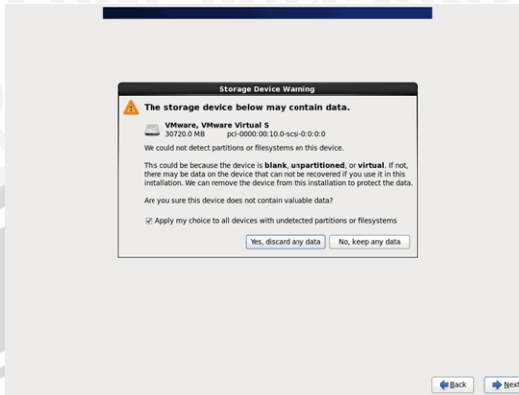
Storage Device Warning

The storage device below may contain data.

VMware, VMware Virtual S
30720.0 MB pci-0000:00:10.0-scsi-0:0:0:0

We could not detect partitions or filesystems on this device.

This could be because the device is **blank**, **unpartitioned**, or **virtual**. If not, there may be data on the device that can not be recovered if you use it in this installation. We can remove the device from this installation to protect the data.

Are you sure this device does not contain valuable data?

☑ Apply my choice to all devices with undetected partitions or filesystems

Yes, discard any data | No, keep any data

Back | Next